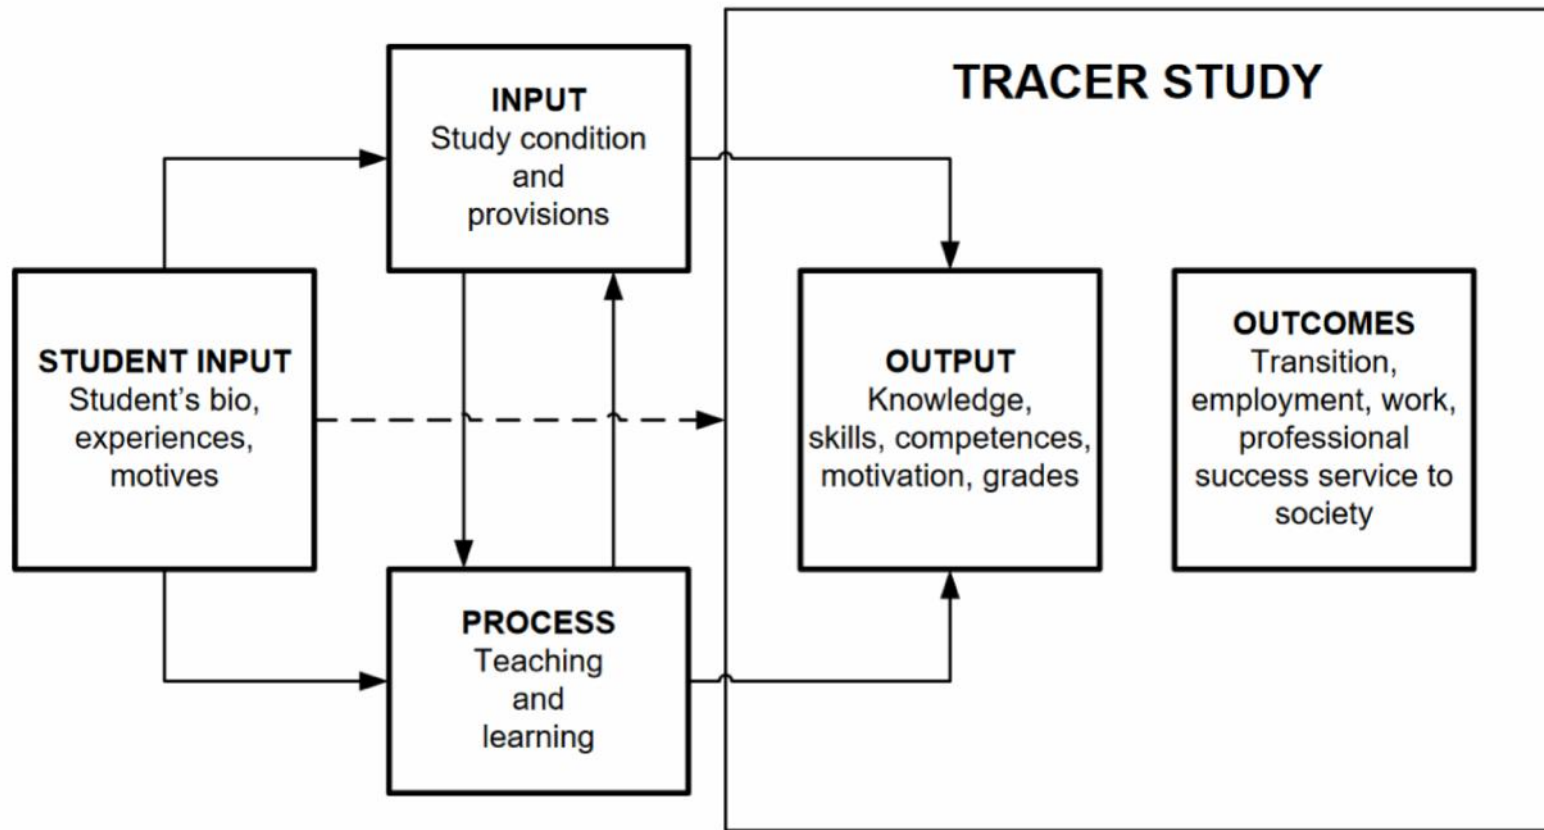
INPUT
Study condition and provisions

TRACER STUDY

STUDENT INPUT
Student's bio, experiences, motives

OUTPUT
Knowledge, skills, competences, motivation, grades

OUTCOMES
Transition, employment, work, professional success service to society

PROCESS
Teaching and learning